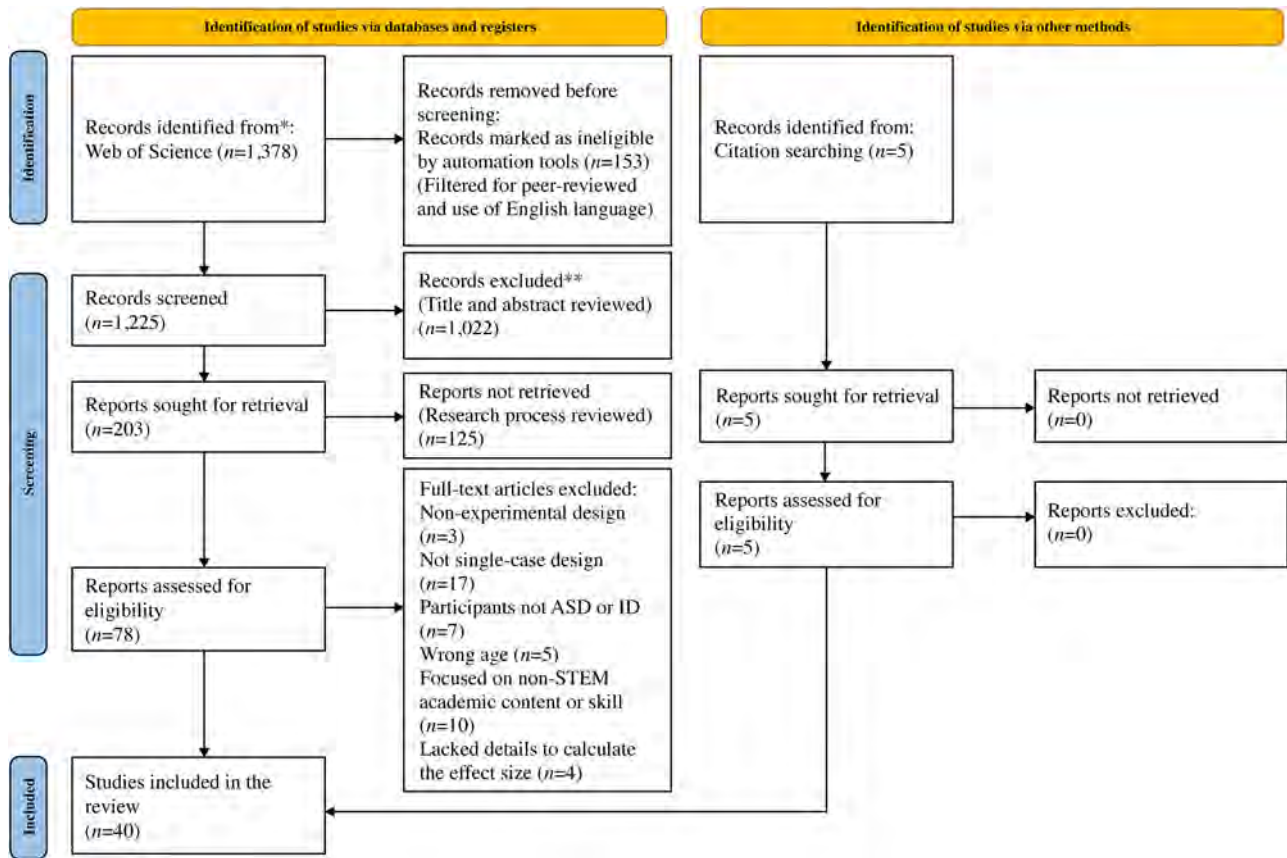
Identification of studies via databases and registers

Identification of studies via other methods

Identification

Records identified from*: Web of Science (n=1,378)

Records removed before screening: Records marked as ineligible by automation tools (n=153) (Filtered for peer-reviewed and use of English language)

Records identified from: Citation searching (n=5)

Screening

Records screened (n=1,225)

Records excluded** (Title and abstract reviewed) (n=1,022)

Reports sought for retrieval (n=203)

Reports not retrieved (Research process reviewed) (n=125)

Reports sought for retrieval (n=5)

Reports not retrieved (n=0)

Full-text articles excluded: Non-experimental design (n=3) Not single-case design (n=17) Participants not ASD or ID (n=7) Wrong age (n=5) Focused on non-STEM academic content or skill (n=10) Lacked details to calculate the effect size (n=4)

Reports assessed for eligibility (n=5)

Reports excluded: (n=0)

Reports assessed for eligibility (n=78)

Included

Studies included in the review (n=40)